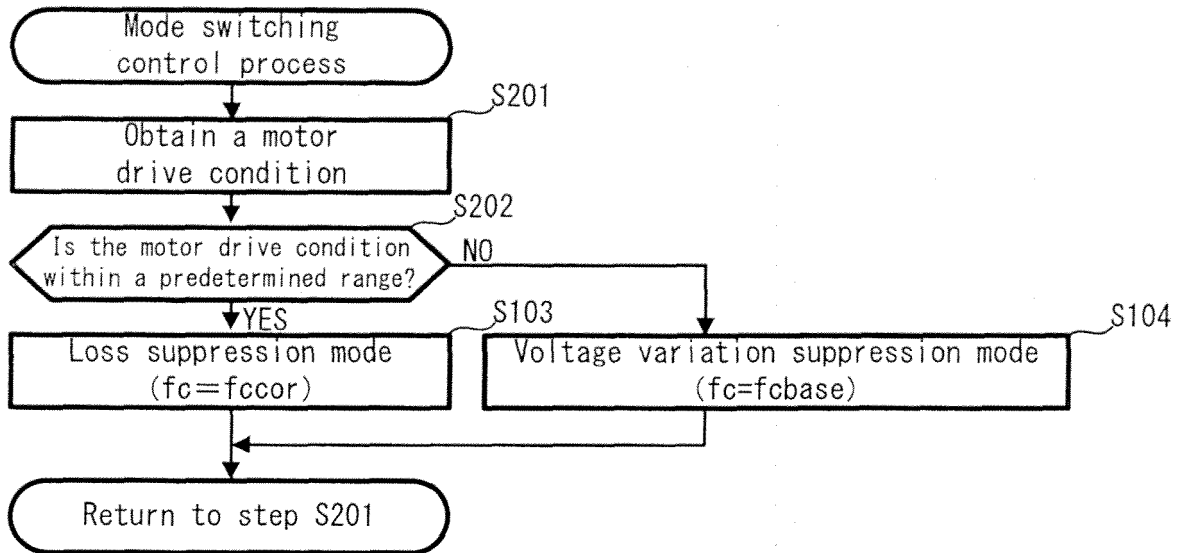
Mode switching control process

S201

Obtain a motor drive condition

S202

Is the motor drive condition within a predetermined range?

NO

YES

S103

Loss suppression mode (fc=fccor)

S104

Voltage variation suppression mode (fc=fcbase)

Return to step S201